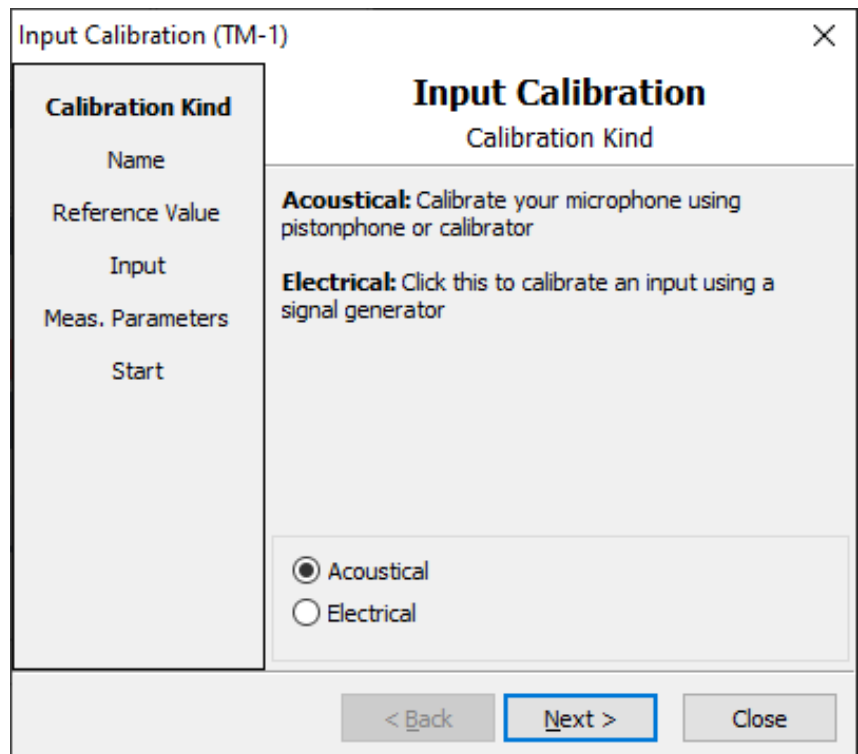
Input Calibration (TM-1)

Calibration Kind
Name
Reference Value
Input
Meas. Parameters
Start

Input Calibration
Calibration Kind

**Acoustical:** Calibrate your microphone using pistonphone or calibrator

**Electrical:** Click this to calibrate an input using a signal generator

Acoustical
Electrical

< Back
Next >
Close